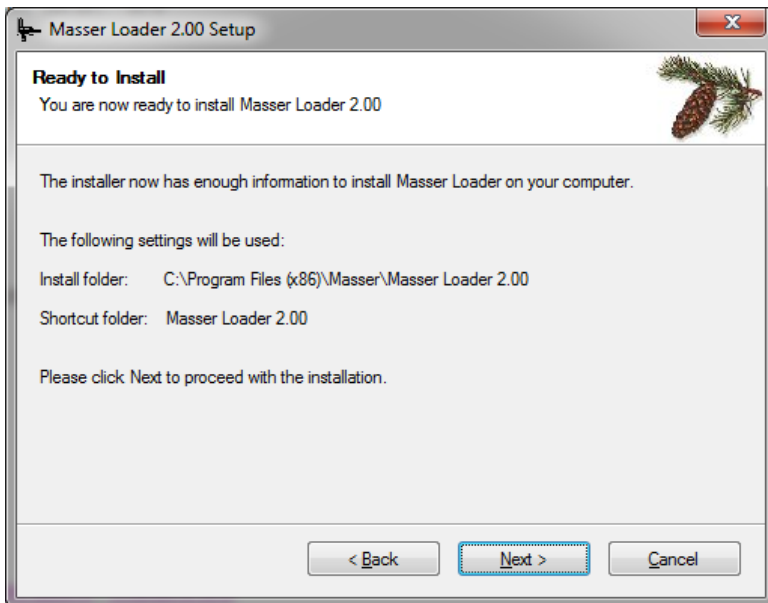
Masser Loader 2.00 Setup

Ready to Install
You are now ready to install Masser Loader 2.00

The installer now has enough information to install Masser Loader on your computer.

The following settings will be used:

Install folder: C:\Program Files (x86)\Masser\Masser Loader 2.00

Shortcut folder: Masser Loader 2.00

Please click Next to proceed with the installation.

< Back

Next >

Cancel